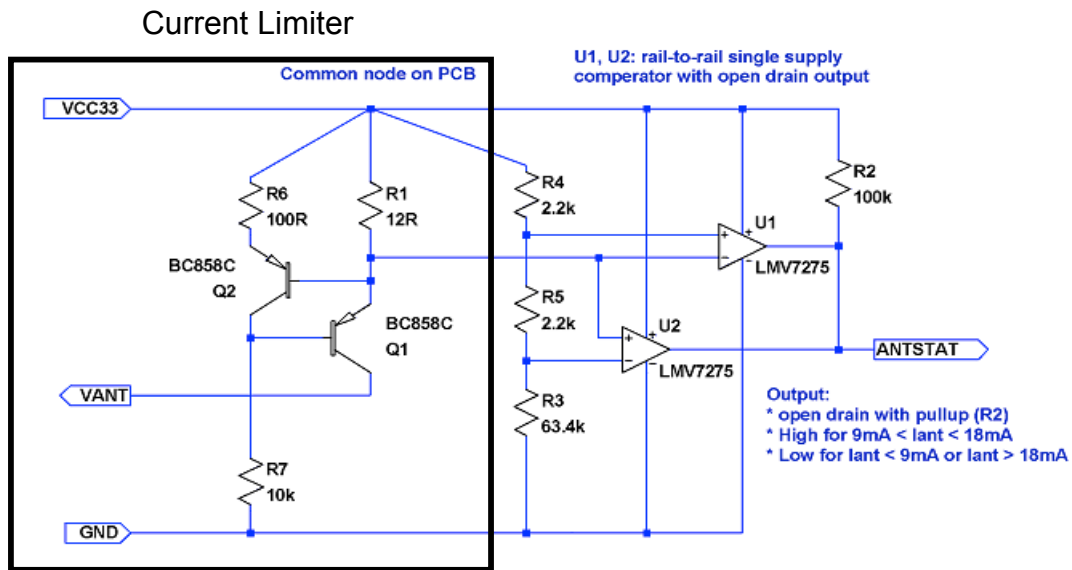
Current Limiter

Common node on PCB

U1, U2: rail-to-rail single supply comperator with open drain output

VCC33

R6
100R

R1
12R

R4
2.2k

R2
100k

U1

LMV7275

BC858C
Q2

BC858C
Q1

R5
2.2k

U2

LMV7275

ANTSTAT

VANT

R3
63.4k

Output:
* open drain with pullup (R2)
* High for 9mA < Iant < 18mA
* Low for Iant < 9mA or Iant > 18mA

R7
10k

GND